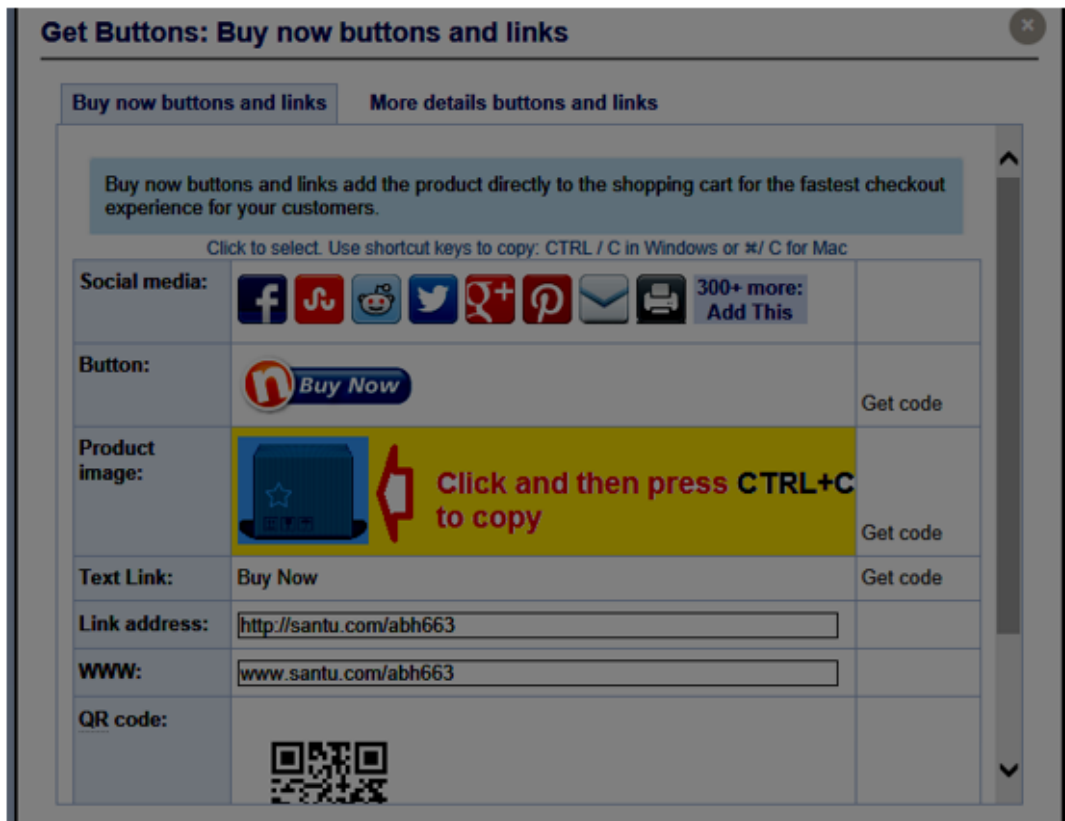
Get Buttons: Buy now buttons and links

Buy now buttons and links | More details buttons and links

Buy now buttons and links add the product directly to the shopping cart for the fastest checkout experience for your customers.

Click to select. Use shortcut keys to copy: CTRL / C in Windows or ⌘/ C for Mac

| | | |
|---|---|---|
| Social media: | 300+ more: Add This | |
| Button: | Buy Now | Get code |
| Product image: | Click and then press CTRL+C to copy | Get code |
| Text Link: | Buy Now | Get code |
| Link address: | http://santu.com/abh663 | |
| WWW: | www.santu.com/abh663 | |
| QR code: | | |